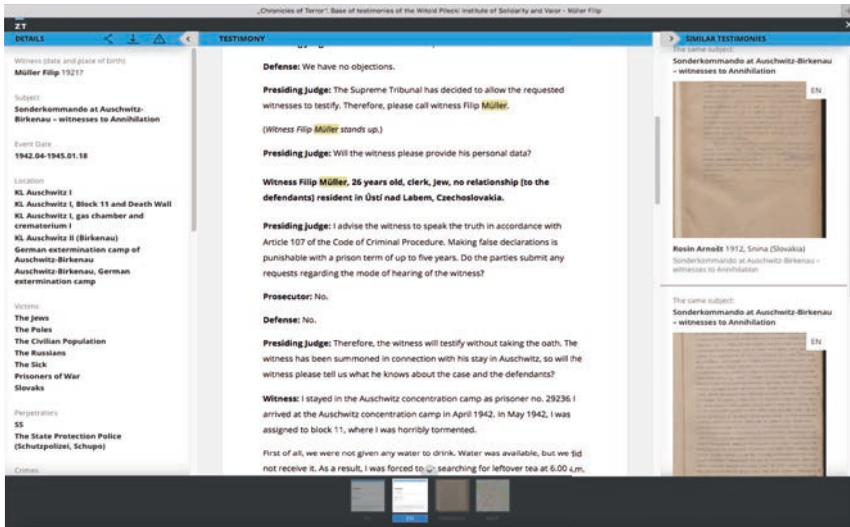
„Chronicles of Terror". Base of testimonies of the Witold Pilecki Institute of Solidarity and Valor - Müller Filip

ZT

DETAILS

TESTIMONY

SIMILAR TESTIMONIES

Witness (date and place of birth)
Müller Filip 1921?

Subject
Sonderkommando at Auschwitz-Birkenau – witnesses to Annihilation

Event Date
1942.04-1945.01.18

Location
KL Auschwitz I
KL Auschwitz I, Block 11 and Death Wall
KL Auschwitz I, gas chamber and crematorium I
KL Auschwitz II (Birkenau)
German extermination camp of Auschwitz-Birkenau
Auschwitz-Birkenau, German extermination camp

Victims
The Jews
The Poles
The Civilian Population
The Russians
The Sick
Prisoners of War
Slovaks

Perpetrators
SS
The State Protection Police (Schutzpolizei, Schupo)

Crimes

Defense: We have no objections.

Presiding Judge: The Supreme Tribunal has decided to allow the requested witnesses to testify. Therefore, please call witness Filip Müller.

(Witness Filip Müller stands up.)

Presiding Judge: Will the witness please provide his personal data?

Witness Filip Müller, 26 years old, clerk, Jew, no relationship [to the defendants] resident in Ústí nad Labem, Czechoslovakia.

Presiding Judge: I advise the witness to speak the truth in accordance with Article 107 of the Code of Criminal Procedure. Making false declarations is punishable with a prison term of up to five years. Do the parties submit any requests regarding the mode of hearing of the witness?

Prosecutor: No.

Defense: No.

Presiding Judge: Therefore, the witness will testify without taking the oath. The witness has been summoned in connection with his stay in Auschwitz, so will the witness please tell us what he knows about the case and the defendants?

Witness: I stayed in the Auschwitz concentration camp as prisoner no. 29236 I arrived at the Auschwitz concentration camp in April 1942. In May 1942, I was assigned to block 11, where I was horribly tormented.

First of all, we were not given any water to drink. Water was available, but we did not receive it. As a result, I was forced to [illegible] searching for leftover tea at 6.00 a.m.

The same subject:
Sonderkommando at Auschwitz-Birkenau – witnesses to Annihilation

EN

Rosin Arnošt 1912, Snina (Slovakia)
Sonderkommando at Auschwitz-Birkenau – witnesses to Annihilation

The same subject:
Sonderkommando at Auschwitz-Birkenau – witnesses to Annihilation

EN